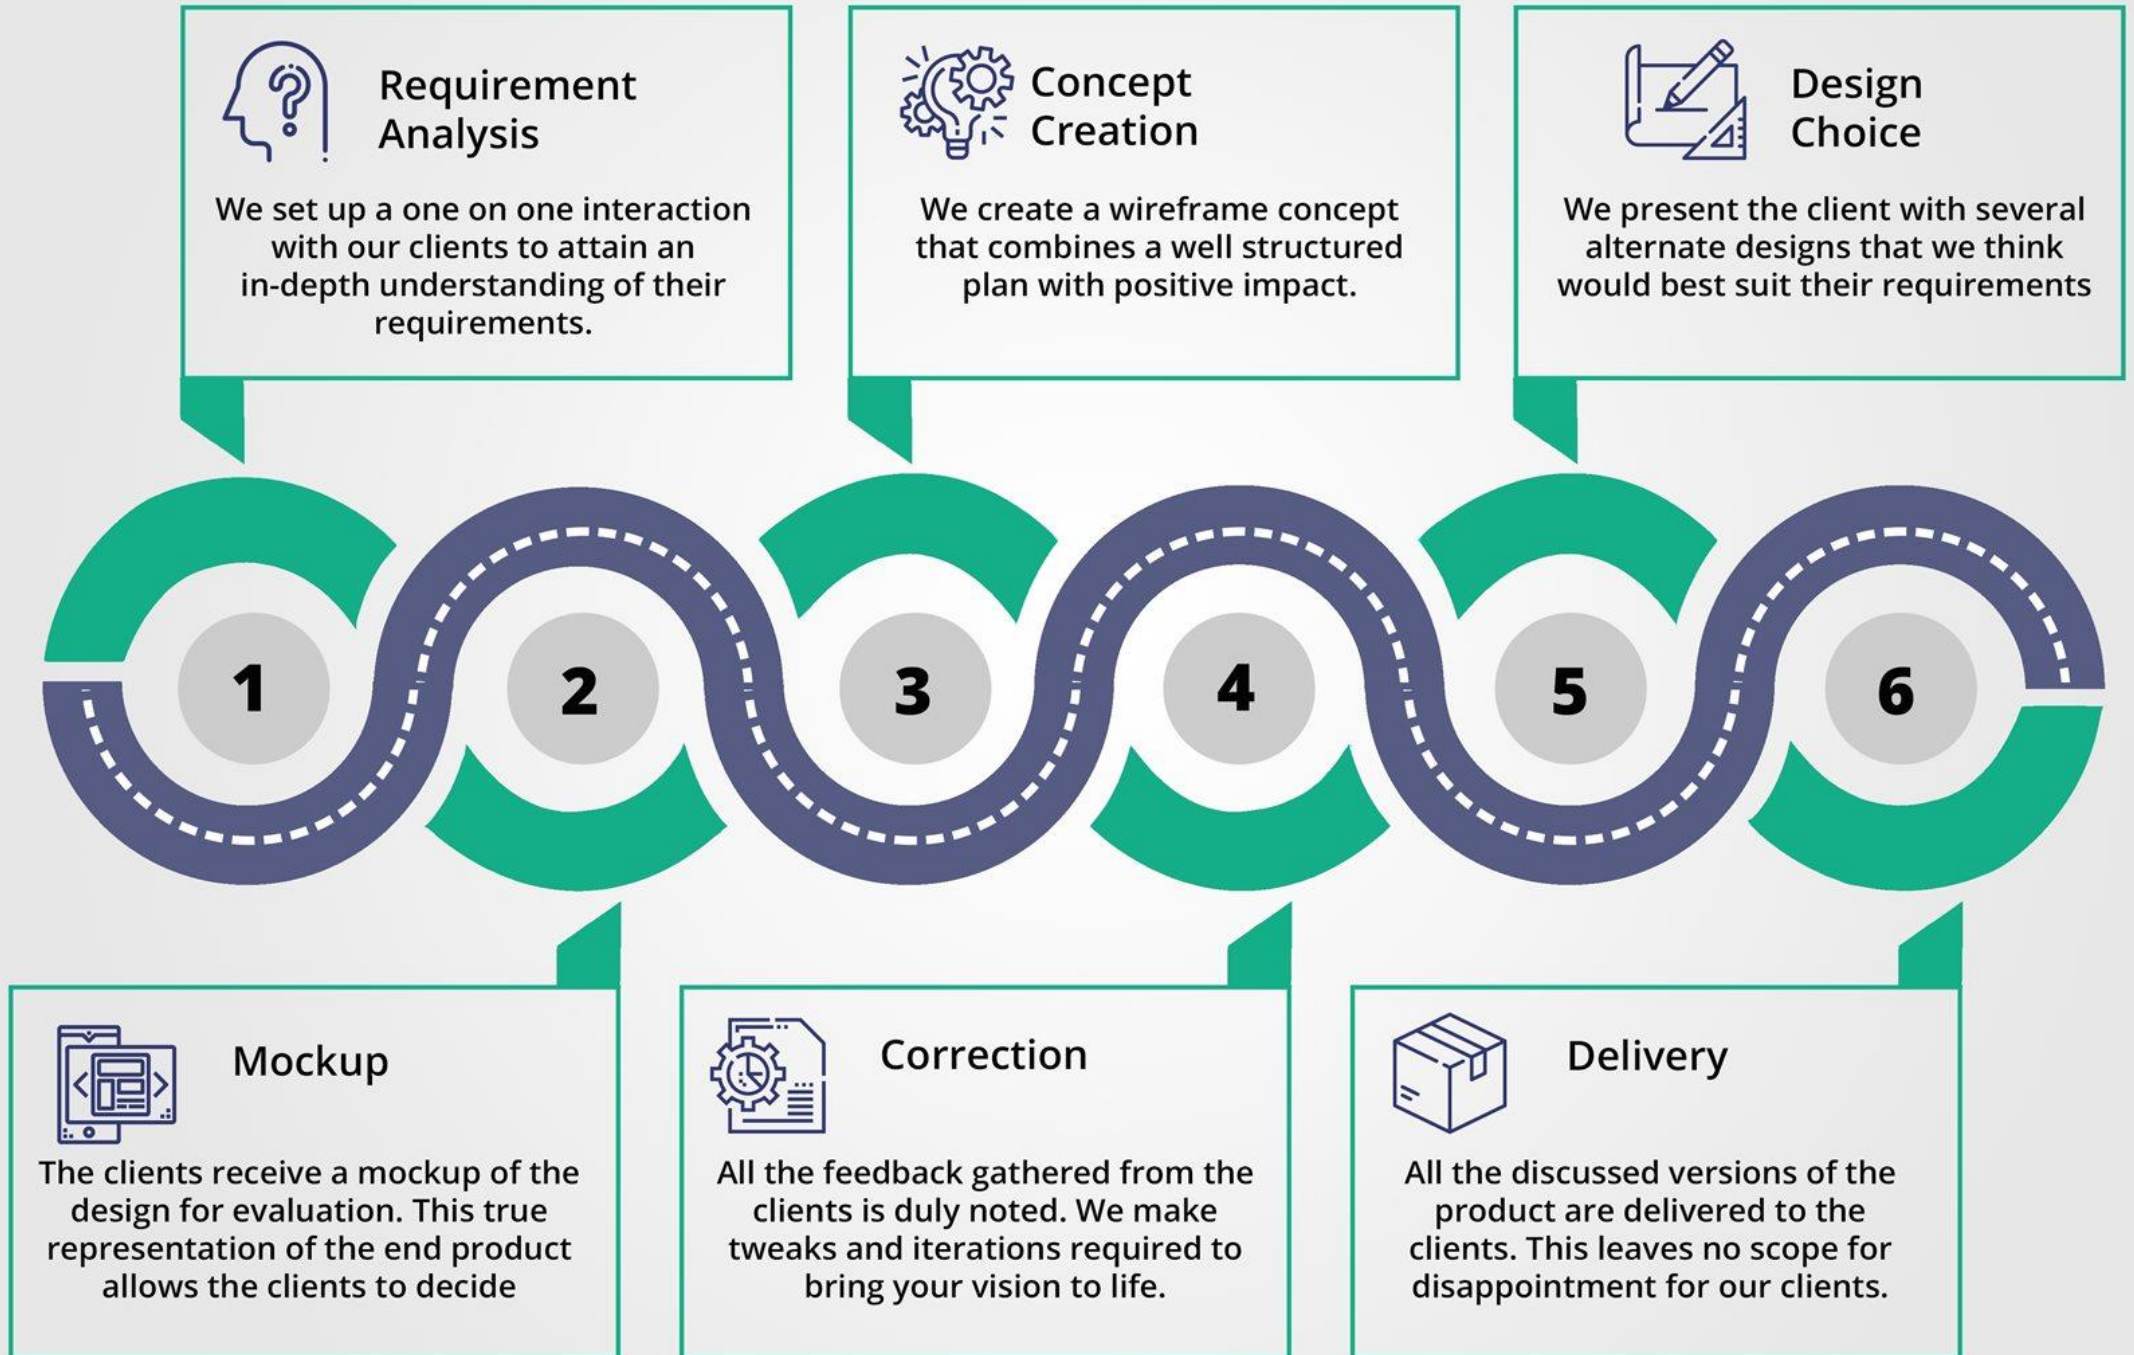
Requirement Analysis

We set up a one on one interaction with our clients to attain an in-depth understanding of their requirements.

Concept Creation

We create a wireframe concept that combines a well structured plan with positive impact.

Design Choice

We present the client with several alternate designs that we think would best suit their requirements

1

2

3

4

5

6

Mockup

The clients receive a mockup of the design for evaluation. This true representation of the end product allows the clients to decide

Correction

All the feedback gathered from the clients is duly noted. We make tweaks and iterations required to bring your vision to life.

Delivery

All the discussed versions of the product are delivered to the clients. This leaves no scope for disappointment for our clients.